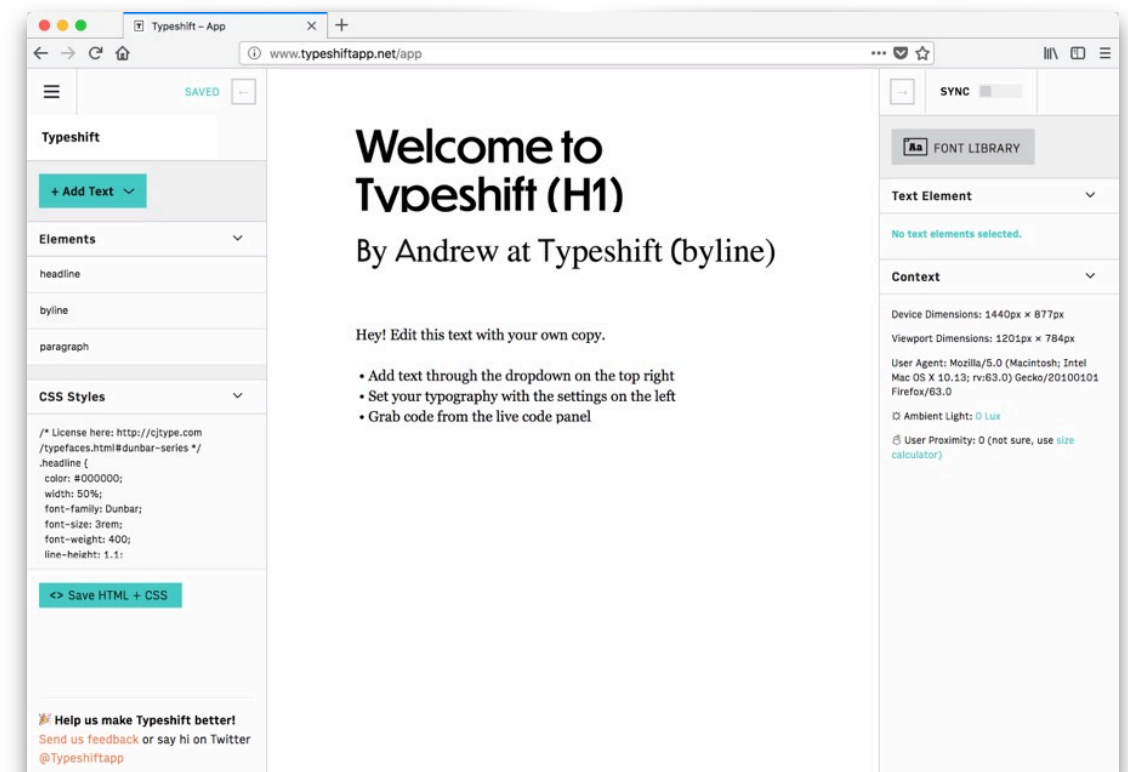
Typeshift – App
www.typeshiftapp.net/app

SAVED

Typeshift

+ Add Text

Elements

headline

byline

paragraph

CSS Styles

/* License here: http://cjtype.com /typefaces.html#dunbar-series */
.headline {
color: #000000;
width: 50%;
font-family: Dunbar;
font-size: 3rem;
font-weight: 400;
line-height: 1.1;

<> Save HTML + CSS

Help us make Typeshift better!
Send us feedback or say hi on Twitter @Typeshiftapp

Welcome to Typeshift (H1)

By Andrew at Typeshift (byline)

Hey! Edit this text with your own copy.

• Add text through the dropdown on the top right
• Set your typography with the settings on the left
• Grab code from the live code panel

SYNC

Aa FONT LIBRARY

Text Element

No text elements selected.

Context

Device Dimensions: 1440px × 877px

Viewport Dimensions: 1201px × 784px

User Agent: Mozilla/5.0 (Macintosh; Intel Mac OS X 10.13; rv:63.0) Gecko/20100101 Firefox/63.0

Ambient Light: 0 Lux

User Proximity: 0 (not sure, use size calculator)